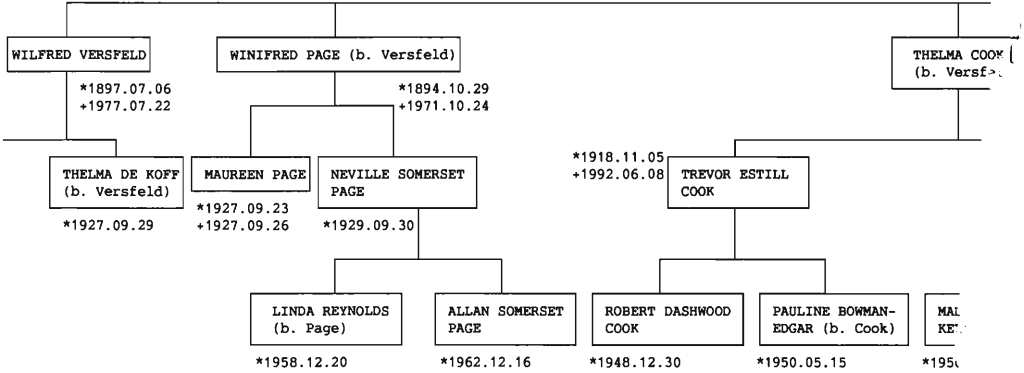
WILFRED VERSFELD

*1897.07.06
+1977.07.22

WINIFRED PAGE (b. Versfeld)

*1894.10.29
+1971.10.24

THELMA COO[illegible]
(b. Versf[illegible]

THELMA DE KOFF
(b. Versfeld)

*1927.09.29

MAUREEN PAGE

*1927.09.23
+1927.09.26

NEVILLE SOMERSET PAGE

*1929.09.30

*1918.11.05
+1992.06.08

TREVOR ESTILL COOK

LINDA REYNOLDS
(b. Page)

*1958.12.20

ALLAN SOMERSET PAGE

*1962.12.16

ROBERT DASHWOOD COOK

*1948.12.30

PAULINE BOWMAN-EDGAR (b. Cook)

*1950.05.15

MA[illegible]
KE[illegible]

*195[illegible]